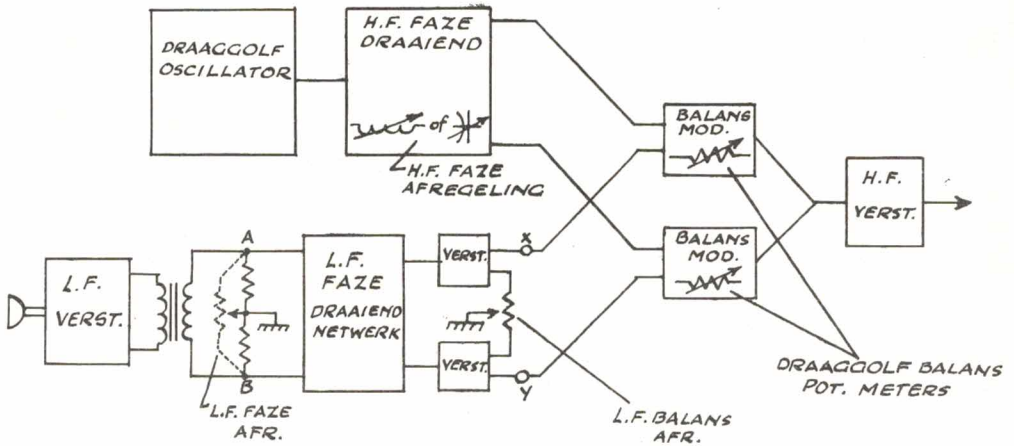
DRAAGGOLF OSCILLATOR

H.F. FAZE DRAAIEND

of

H.F. FAZE AFREGELING

BALANS MOD.

BALANS MOD.

H.F. VERST.

L.F. VERST.

A

B

L.F. FAZE DRAAIEND NETWERK

VERST.

VERST.

X

Y

L.F. FAZE AFR.

L.F. BALANS AFR.

DRAAGGOLF BALANS POT. METERS